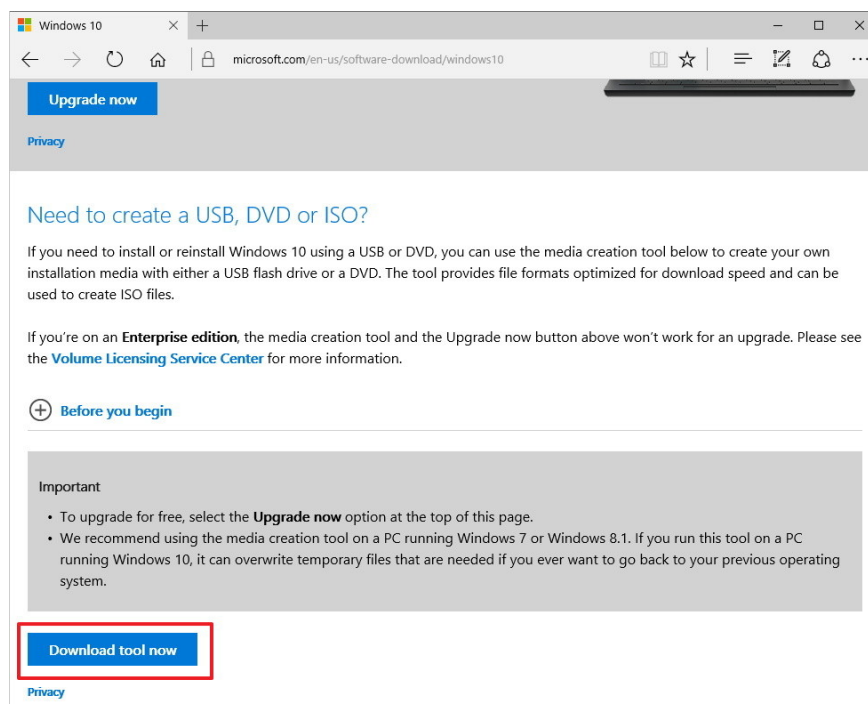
Windows 10

microsoft.com/en-us/software-download/windows10

Upgrade now

Privacy

Need to create a USB, DVD or ISO?

If you need to install or reinstall Windows 10 using a USB or DVD, you can use the media creation tool below to create your own installation media with either a USB flash drive or a DVD. The tool provides file formats optimized for download speed and can be used to create ISO files.

If you're on an Enterprise edition, the media creation tool and the Upgrade now button above won't work for an upgrade. Please see the Volume Licensing Service Center for more information.

Before you begin

Important

• To upgrade for free, select the Upgrade now option at the top of this page.
• We recommend using the media creation tool on a PC running Windows 7 or Windows 8.1. If you run this tool on a PC running Windows 10, it can overwrite temporary files that are needed if you ever want to go back to your previous operating system.

Download tool now

Privacy